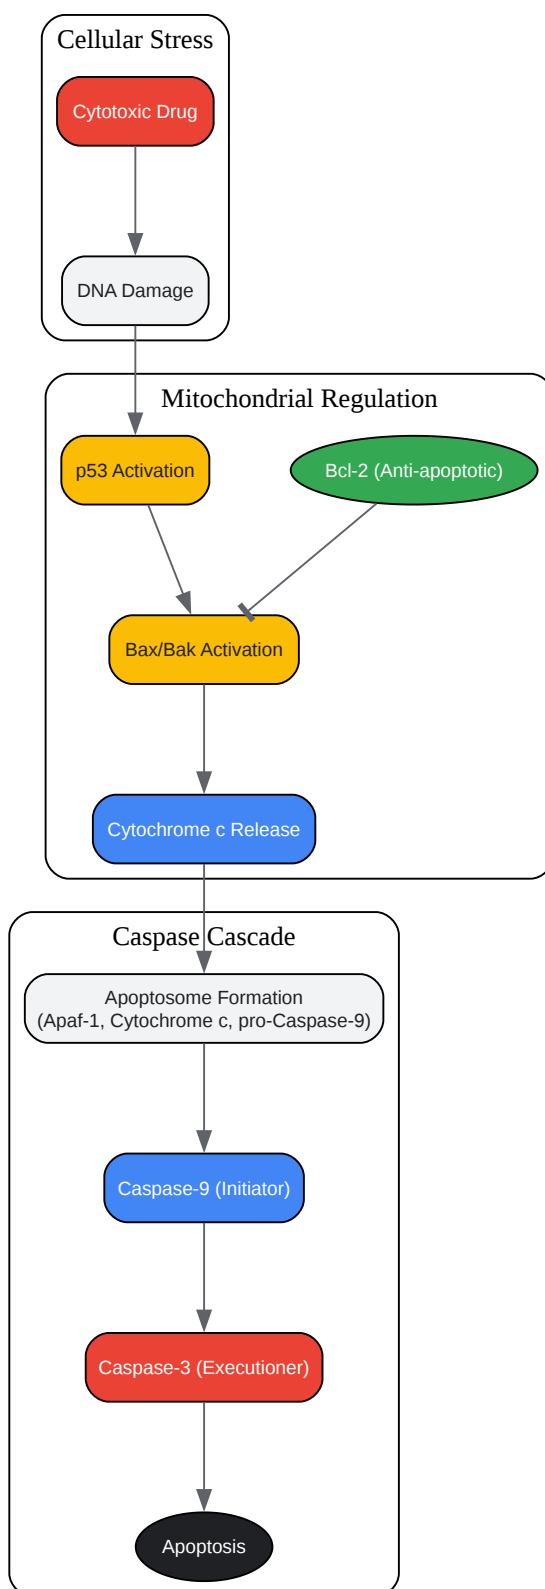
Cellular Stress

Cytotoxic Drug

DNA Damage

Mitochondrial Regulation

p53 Activation

Bcl-2 (Anti-apoptotic)

Bax/Bak Activation

Cytochrome c Release

Caspase Cascade

Apoptosome Formation
(Apaf-1, Cytochrome c, pro-Caspase-9)

Caspase-9 (Initiator)

Caspase-3 (Executioner)

Apoptosis